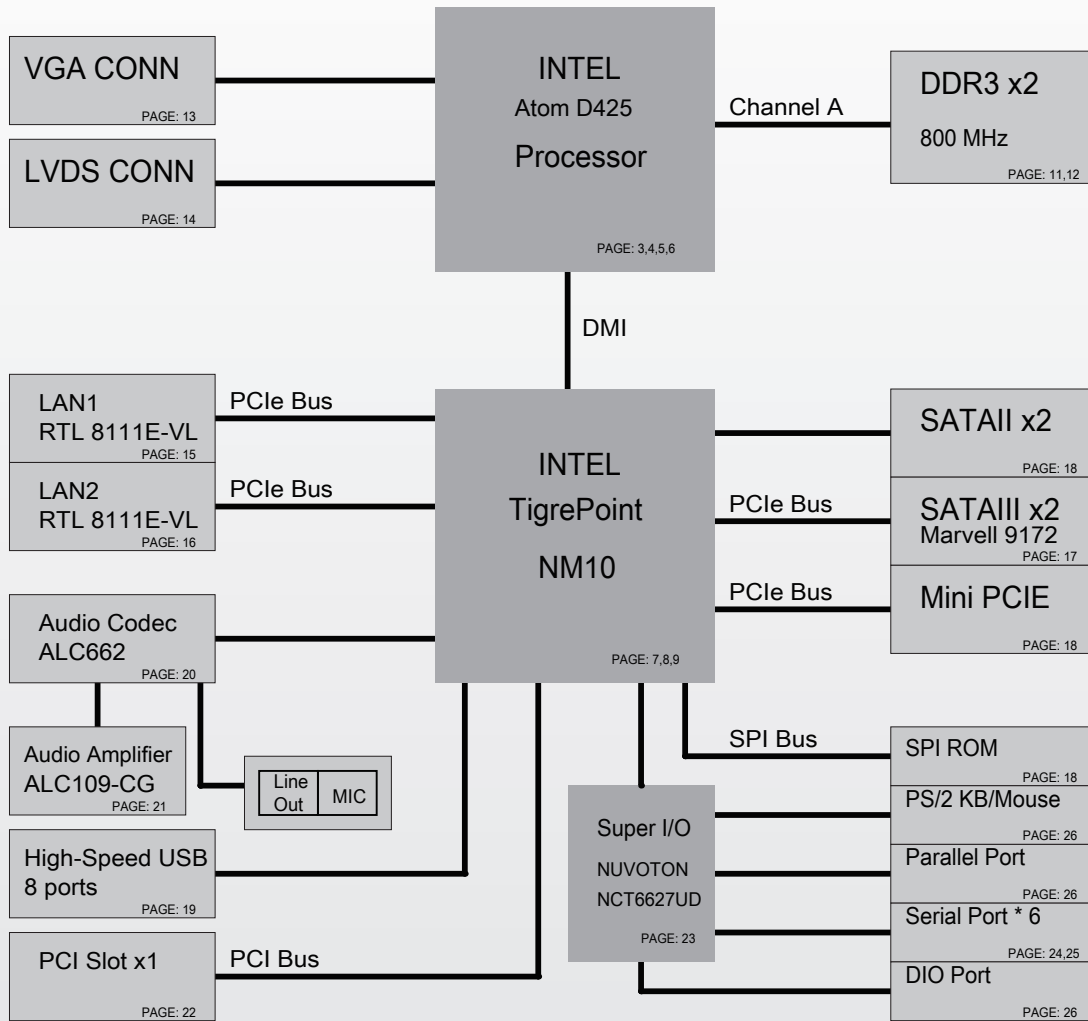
VGA CONN
PAGE: 13

LVDS CONN
PAGE: 14

INTEL
Atom D425
Processor
PAGE: 3,4,5,6

Channel A

DDR3 x2
800 MHz
PAGE: 11,12

DMI

LAN1
RTL 8111E-VL
PAGE: 15

PCIe Bus

LAN2
RTL 8111E-VL
PAGE: 16

PCIe Bus

INTEL
TigrePoint
NM10
PAGE: 7,8,9

SATAII x2
PAGE: 18

PCIe Bus

SATAIII x2
Marvell 9172
PAGE: 17

PCIe Bus

Mini PCIE
PAGE: 18

Audio Codec
ALC662
PAGE: 20

Audio Amplifier
ALC109-CG
PAGE: 21

Line Out
MIC

SPI Bus

SPI ROM
PAGE: 18

Super I/O
NUVOTON
NCT6627UD
PAGE: 23

PS/2 KB/Mouse
PAGE: 26

High-Speed USB
8 ports
PAGE: 19

Parallel Port
PAGE: 26

Serial Port * 6
PAGE: 24,25

PCI Slot x1
PAGE: 22

PCI Bus

DIO Port
PAGE: 26